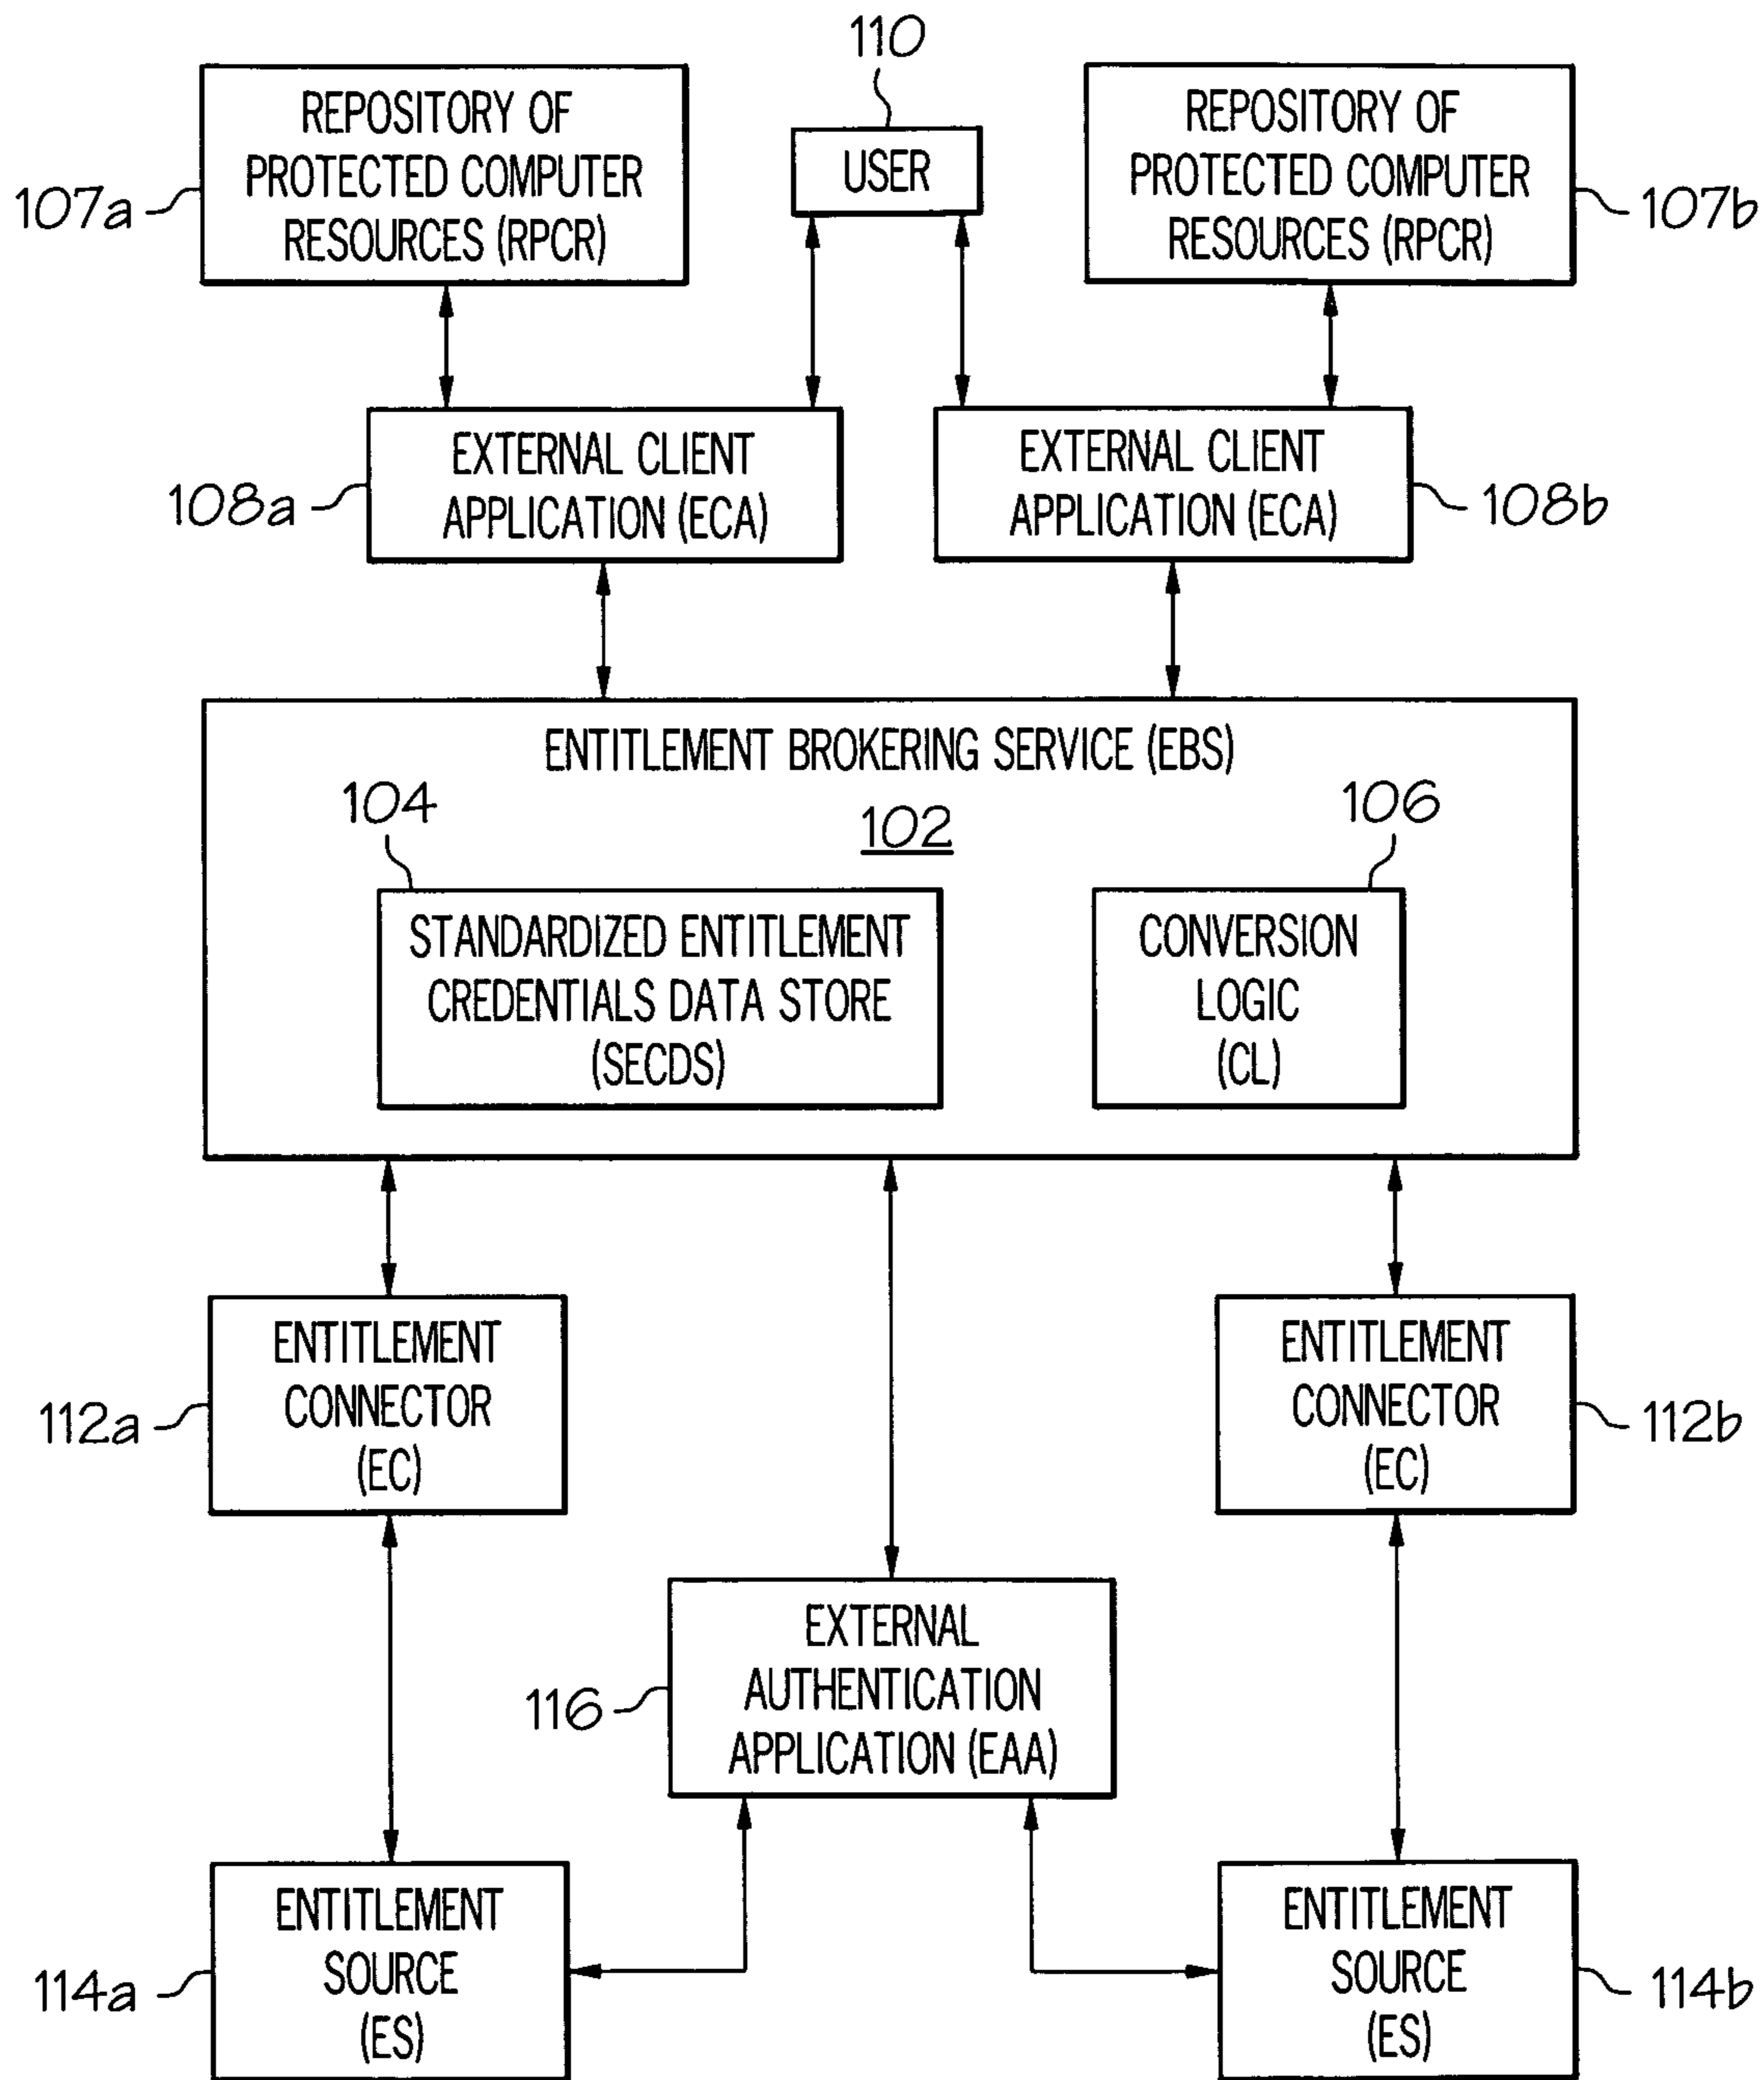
110

REPOSITORY OF PROTECTED COMPUTER RESOURCES (RPCR)

107a

USER

REPOSITORY OF PROTECTED COMPUTER RESOURCES (RPCR)

107b

108a

EXTERNAL CLIENT APPLICATION (ECA)

EXTERNAL CLIENT APPLICATION (ECA)

108b

ENTITLEMENT BROKERING SERVICE (EBS)

104

102

106

STANDARDIZED ENTITLEMENT CREDENTIALS DATA STORE (SECDS)

CONVERSION LOGIC (CL)

112a

ENTITLEMENT CONNECTOR (EC)

ENTITLEMENT CONNECTOR (EC)

112b

116

EXTERNAL AUTHENTICATION APPLICATION (EAA)

114a

ENTITLEMENT SOURCE (ES)

ENTITLEMENT SOURCE (ES)

114b